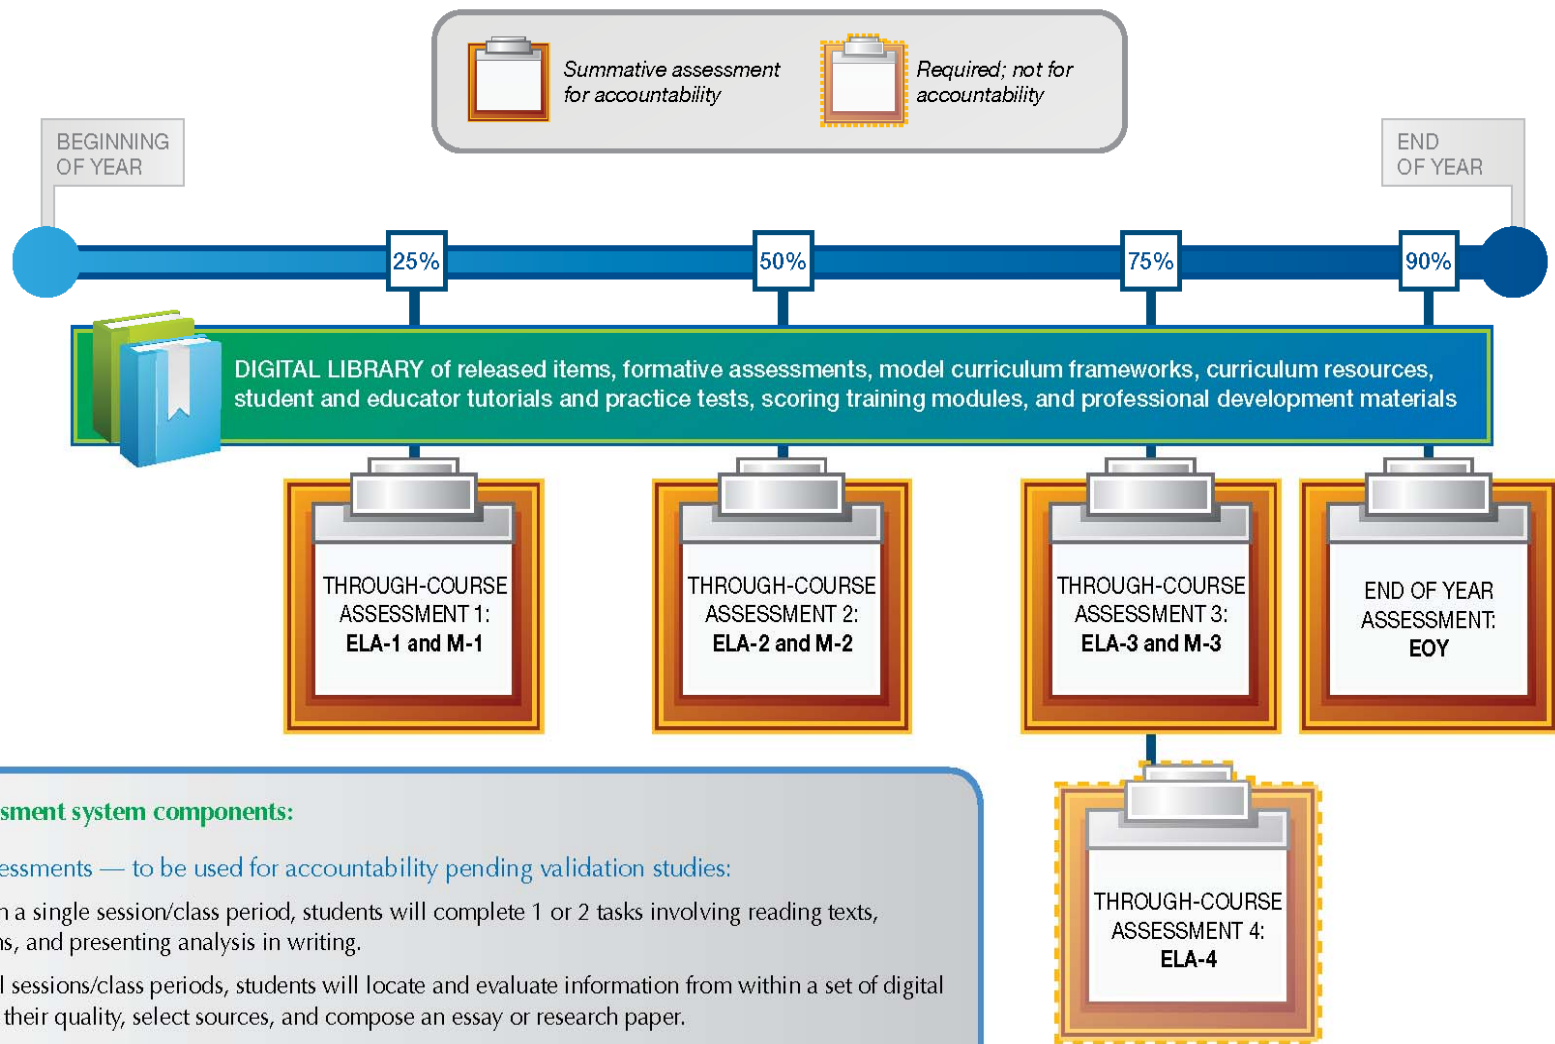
Summative assessment for accountability

Required; not for accountability

BEGINNING OF YEAR

END OF YEAR

25%

50%

75%

90%

DIGITAL LIBRARY of released items, formative assessments, model curriculum frameworks, curriculum resources, student and educator tutorials and practice tests, scoring training modules, and professional development materials

THROUGH-COURSE ASSESSMENT 1: ELA-1 and M-1

THROUGH-COURSE ASSESSMENT 2: ELA-2 and M-2

THROUGH-COURSE ASSESSMENT 3: ELA-3 and M-3

END OF YEAR ASSESSMENT: EOY

THROUGH-COURSE ASSESSMENT 4: ELA-4

sment system components:

essments — to be used for accountability pending validation studies:

n a single session/class period, students will complete 1 or 2 tasks involving reading texts, ns, and presenting analysis in writing.

l sessions/class periods, students will locate and evaluate information from within a set of digital their quality, select sources, and compose an essay or research paper.